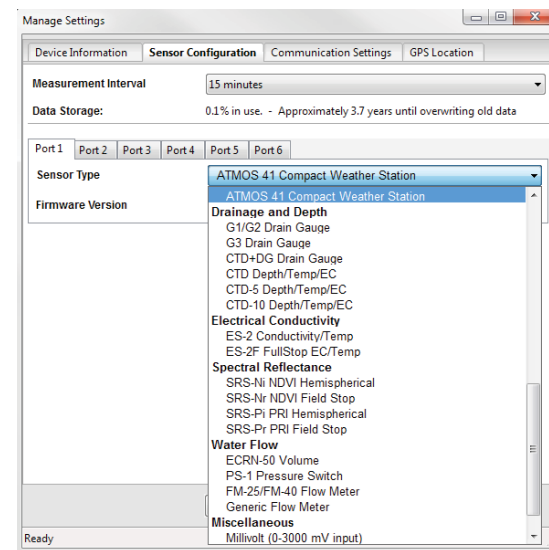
Manage Settings

Device Information | Sensor Configuration | Communication Settings | GPS Location

Measurement Interval 15 minutes

Data Storage: 0.1% in use. - Approximately 3.7 years until overwriting old data

Port 1 | Port 2 | Port 3 | Port 4 | Port 5 | Port 6

Sensor Type ATMOS 41 Compact Weather Station

Firmware Version

ATMOS 41 Compact Weather Station
Drainage and Depth
G1/G2 Drain Gauge
G3 Drain Gauge
CTD+DG Drain Gauge
CTD Depth/Temp/EC
CTD-5 Depth/Temp/EC
CTD-10 Depth/Temp/EC
Electrical Conductivity
ES-2 Conductivity/Temp
ES-2F FullStop EC/Temp
Spectral Reflectance
SRS-Ni NDVI Hemispherical
SRS-Nr NDVI Field Stop
SRS-Pi PRI Hemispherical
SRS-Pr PRI Field Stop
Water Flow
ECRN-50 Volume
PS-1 Pressure Switch
FM-25/FM-40 Flow Meter
Generic Flow Meter
Miscellaneous
Millivolt (0-3000 mV input)

Ready